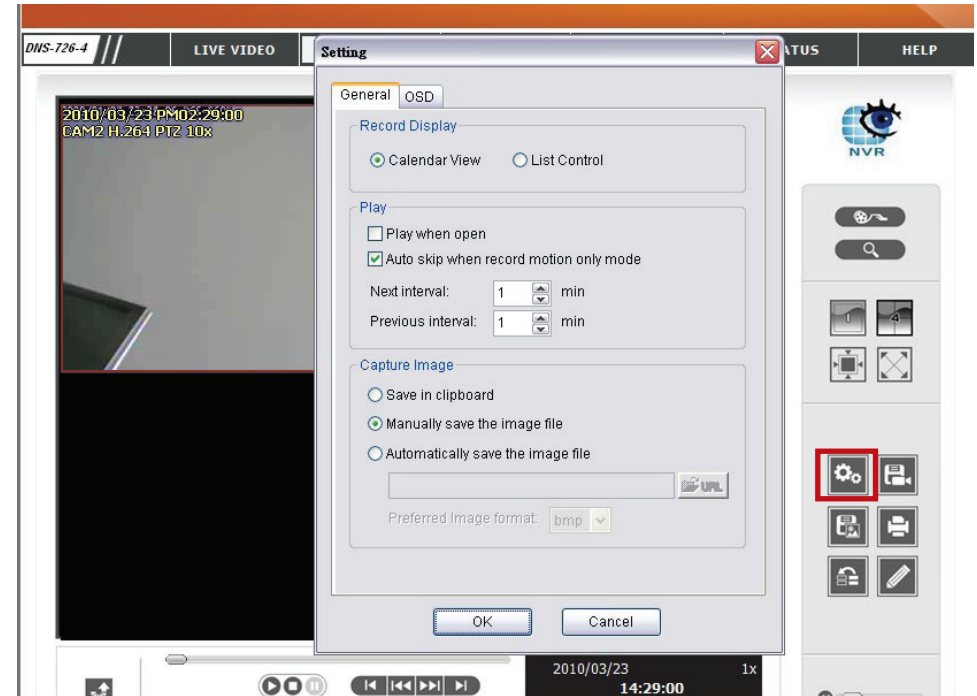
DNS-726-4
LIVE VIDEO
ATUS
HELP

2010/03/23 PM02:29:00
CAM2 H.264 PTZ 10x

NVR

Setting

General OSD

Record Display
Calendar View
List Control

Play
Play when open
Auto skip when record motion only mode
Next interval: 1 min
Previous interval: 1 min

Capture Image
Save in clipboard
Manually save the image file
Automatically save the image file
URL
Preferred Image format: bmp

OK
Cancel

1
4

2010/03/23
1x
14:29:00